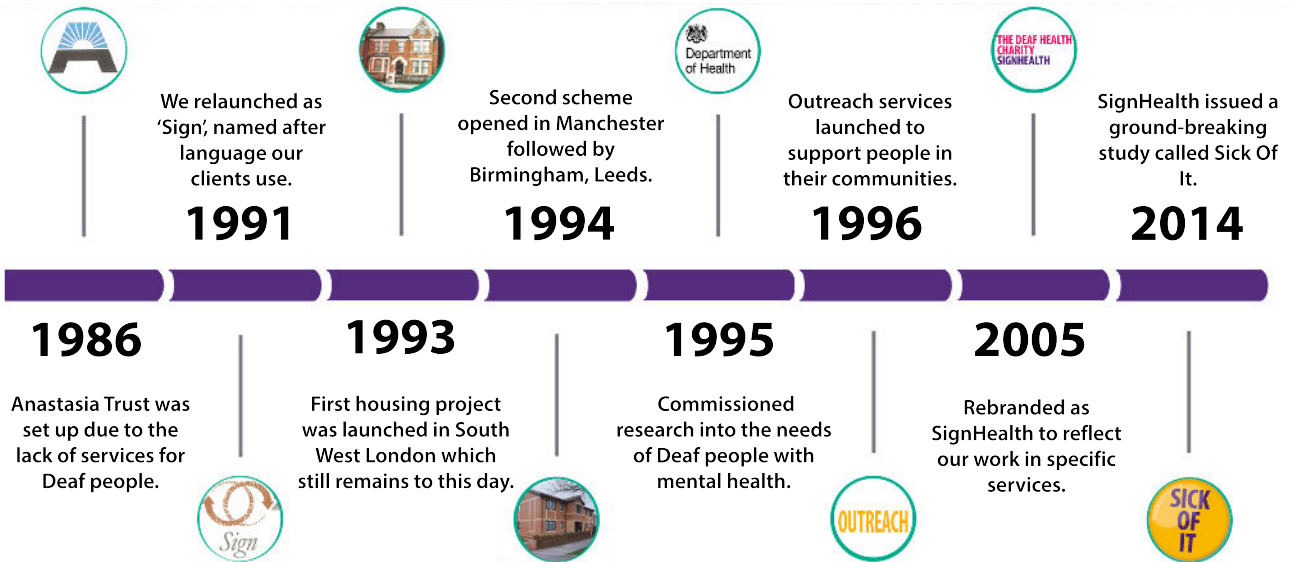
We relaunched as 'Sign', named after language our clients use.

1991

Department of Health

Second scheme opened in Manchester followed by Birmingham, Leeds.

1994

Outreach services launched to support people in their communities.

1996

THE DEAF HEALTH CHARITY SIGNHEALTH

SignHealth issued a ground-breaking study called Sick Of It.

2014

1986

Anastasia Trust was set up due to the lack of services for Deaf people.

Sign

1993

First housing project was launched in South West London which still remains to this day.

1995

Commissioned research into the needs of Deaf people with mental health.

OUTREACH

2005

Rebranded as SignHealth to reflect our work in specific services.

SICK OF IT